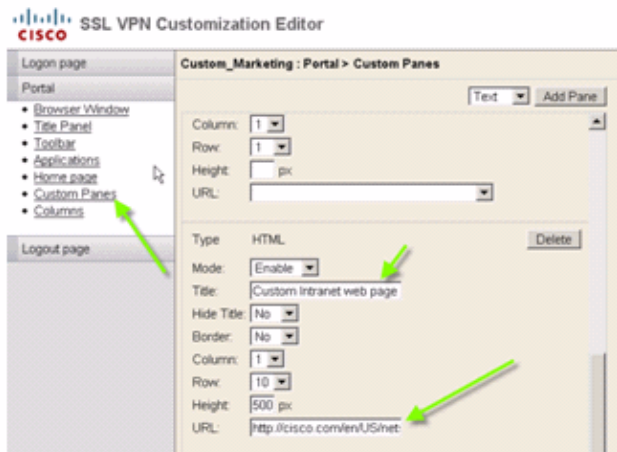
cisco SSL VPN Customization Editor

Logon page

Portal

- Browser Window
- Title Panel
- Toolbar
- Applications
- Home page
- Custom Panes
- Columns

Logout page

Custom_Marketing : Portal > Custom Panes

Text Add Pane

Column: 1
Row: 1
Height: px
URL:

Type HTML Delete
Mode: Enable
Title: Custom Intranet web page
Hide Title: No
Border: No
Column: 1
Row: 10
Height: 500 px
URL: http://cisco.com/en/US/net-